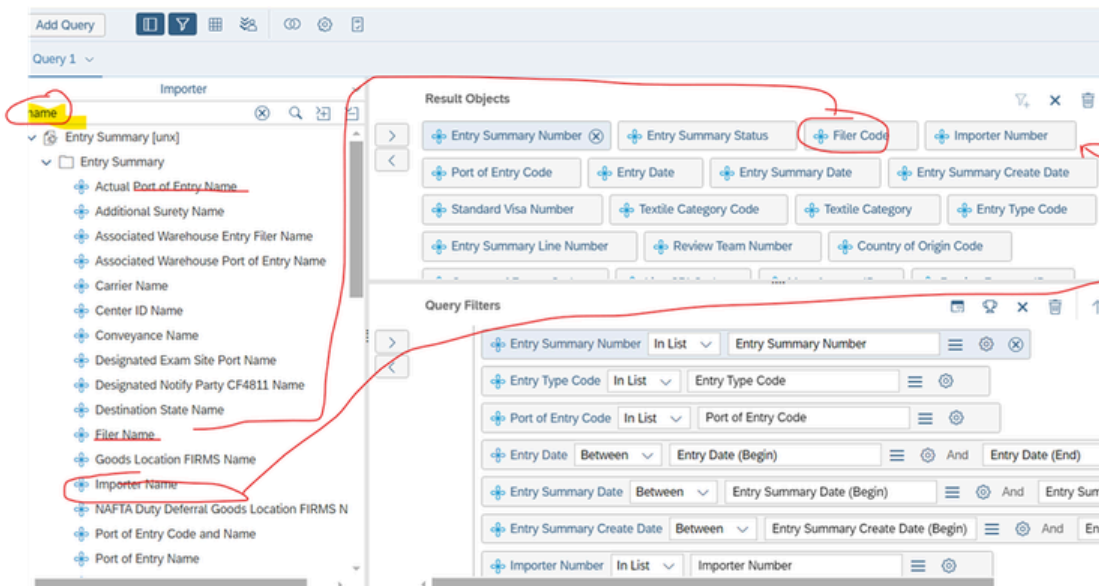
Add Query

Query 1

Importer

name

Entry Summary [unx]

Entry Summary

Actual Port of Entry Name

Additional Surety Name

Associated Warehouse Entry Filer Name

Associated Warehouse Port of Entry Name

Carrier Name

Center ID Name

Conveyance Name

Designated Exam Site Port Name

Designated Notify Party CF4811 Name

Destination State Name

Filer Name

Goods Location FIRMS Name

Importer Name

NAFTA Duty Deferral Goods Location FIRMS N

Port of Entry Code and Name

Port of Entry Name

Result Objects

Entry Summary Number

Entry Summary Status

Filer Code

Importer Number

Port of Entry Code

Entry Date

Entry Summary Date

Entry Summary Create Date

Standard Visa Number

Textile Category Code

Textile Category

Entry Type Code

Entry Summary Line Number

Review Team Number

Country of Origin Code

Query Filters

| | | | | |
|---|---|---|---|---|
| Entry Summary Number | In List | Entry Summary Number | | |
| Entry Type Code | In List | Entry Type Code | | |
| Port of Entry Code | In List | Port of Entry Code | | |
| Entry Date | Between | Entry Date (Begin) | And | Entry Date (End) |
| Entry Summary Date | Between | Entry Summary Date (Begin) | And | Entry Sum |
| Entry Summary Create Date | Between | Entry Summary Create Date (Begin) | And | En |
| Importer Number | In List | Importer Number | | |